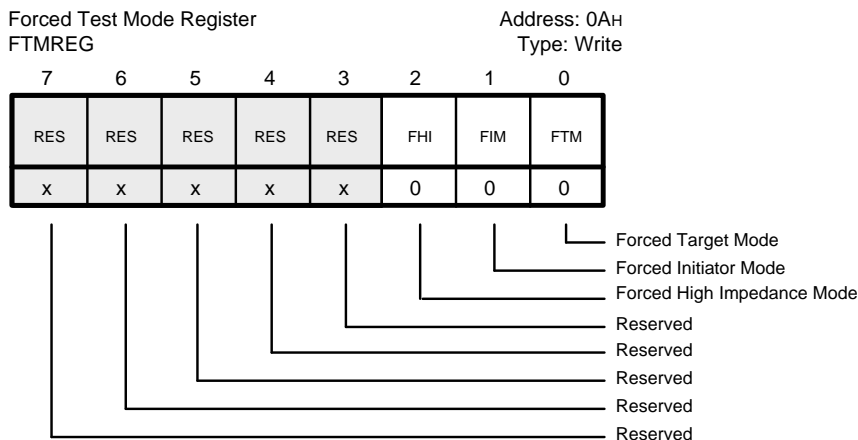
Forced Test Mode Register
FTMREG

Address: 0AH
Type: Write

| 7 | 6 | 5 | 4 | 3 | 2 | 1 | 0 |
|---|---|---|---|---|---|---|---|
| RES | RES | RES | RES | RES | FHI | FIM | FTM |
| x | x | x | x | x | 0 | 0 | 0 |

Forced Target Mode
Forced Initiator Mode
Forced High Impedance Mode
Reserved
Reserved
Reserved
Reserved
Reserved